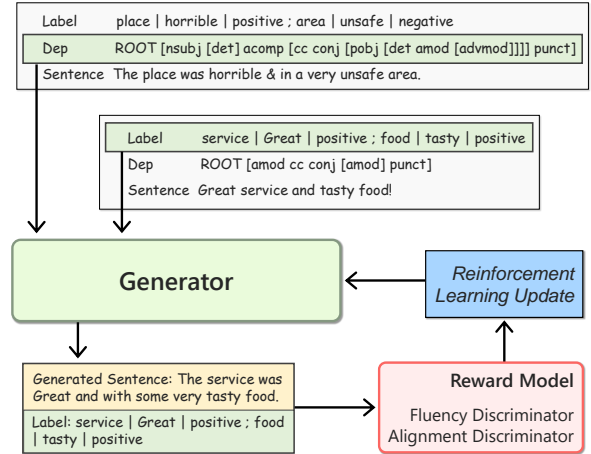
Label place | horrible | positive ; area | unsafe | negative

Dep ROOT [nsubj [det] acomp [cc conj [pobj [det amod [advmod]]]] punct]

Sentence The place was horrible & in a very unsafe area.

Label service | Great | positive ; food | tasty | positive

Dep ROOT [amod cc conj [amod] punct]

Sentence Great service and tasty food!

Generator

Reinforcement Learning Update

Generated Sentence: The service was Great and with some very tasty food.

Label: service | Great | positive ; food | tasty | positive

Reward Model

Fluency Discriminator
Alignment Discriminator